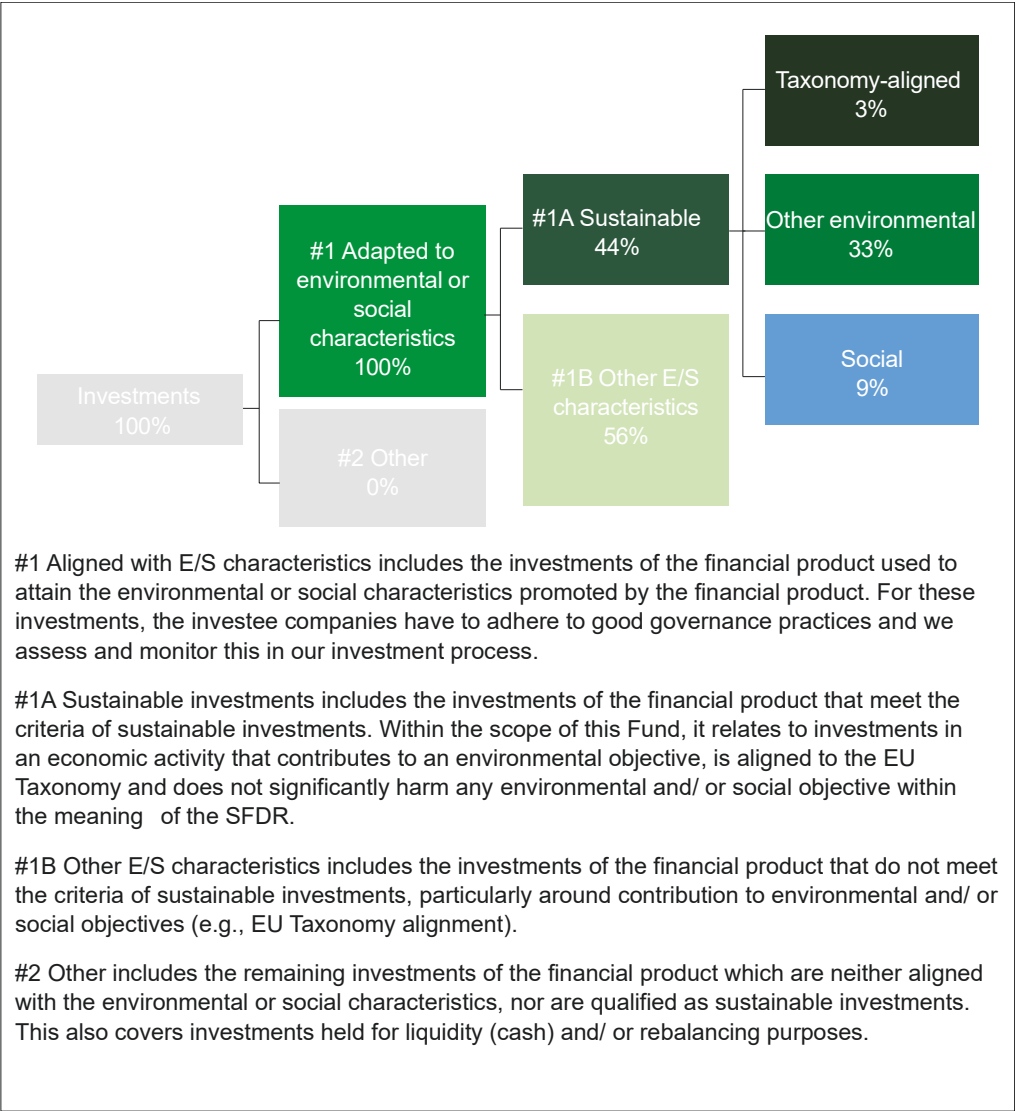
Investments
100%

#1 Adapted to environmental or social characteristics
100%

#2 Other
0%

#1A Sustainable
44%

#1B Other E/S characteristics
56%

Taxonomy-aligned
3%

Other environmental
33%

Social
9%

#1 Aligned with E/S characteristics includes the investments of the financial product used to attain the environmental or social characteristics promoted by the financial product. For these investments, the investee companies have to adhere to good governance practices and we assess and monitor this in our investment process.

#1A Sustainable investments includes the investments of the financial product that meet the criteria of sustainable investments. Within the scope of this Fund, it relates to investments in an economic activity that contributes to an environmental objective, is aligned to the EU Taxonomy and does not significantly harm any environmental and/ or social objective within the meaning of the SFDR.

#1B Other E/S characteristics includes the investments of the financial product that do not meet the criteria of sustainable investments, particularly around contribution to environmental and/ or social objectives (e.g., EU Taxonomy alignment).

#2 Other includes the remaining investments of the financial product which are neither aligned with the environmental or social characteristics, nor are qualified as sustainable investments. This also covers investments held for liquidity (cash) and/ or rebalancing purposes.